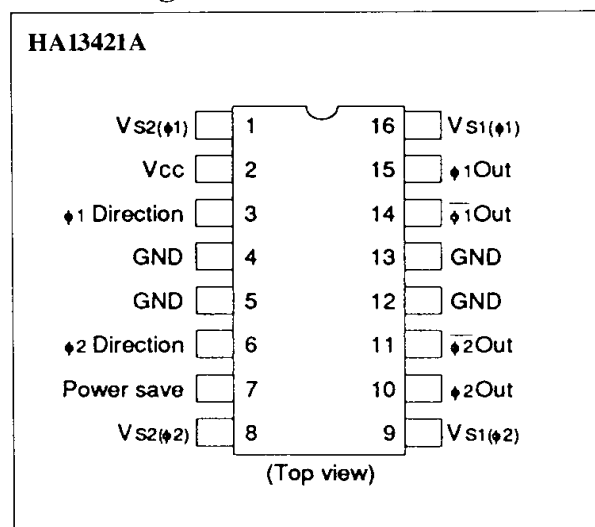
HA13421A

$V_{S2(\phi1)}$ 1
Vcc 2
$\phi$1 Direction 3
GND 4
GND 5
$\phi$2 Direction 6
Power save 7
$V_{S2(\phi2)}$ 8

16 $V_{S1(\phi1)}$
15 $\phi$1Out
14 $\overline{\phi1}$Out
13 GND
12 GND
11 $\overline{\phi2}$Out
10 $\phi$2Out
9 $V_{S1(\phi2)}$

(Top view)